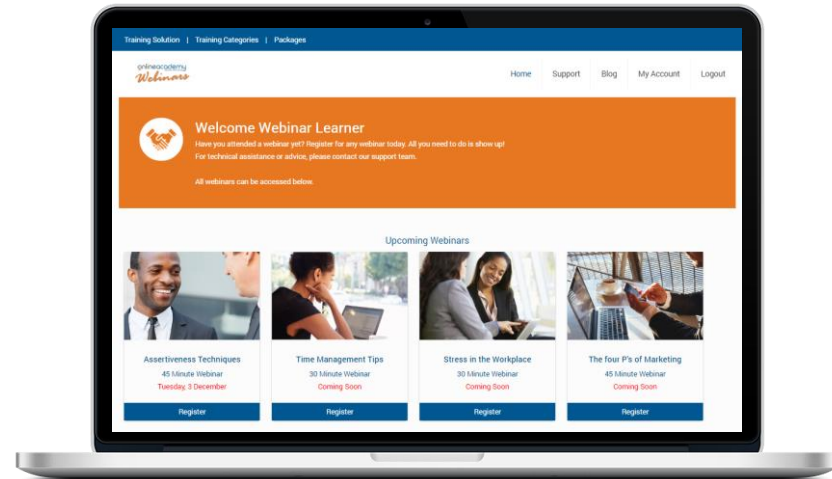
Training Solution | Training Categories | Packages

onlineacademy Webinars

Home Support Blog My Account Logout

Welcome Webinar Learner

Have you attended a webinar yet? Register for any webinar today. All you need to do is show up!
For technical assistance or advice, please contact our support team.

All webinars can be accessed below.

Upcoming Webinars

Assertiveness Techniques
45 Minute Webinar
Tuesday, 3 December
Register

Time Management Tips
30 Minute Webinar
Coming Soon
Register

Stress in the Workplace
30 Minute Webinar
Coming Soon
Register

The four P's of Marketing
45 Minute Webinar
Coming Soon
Register